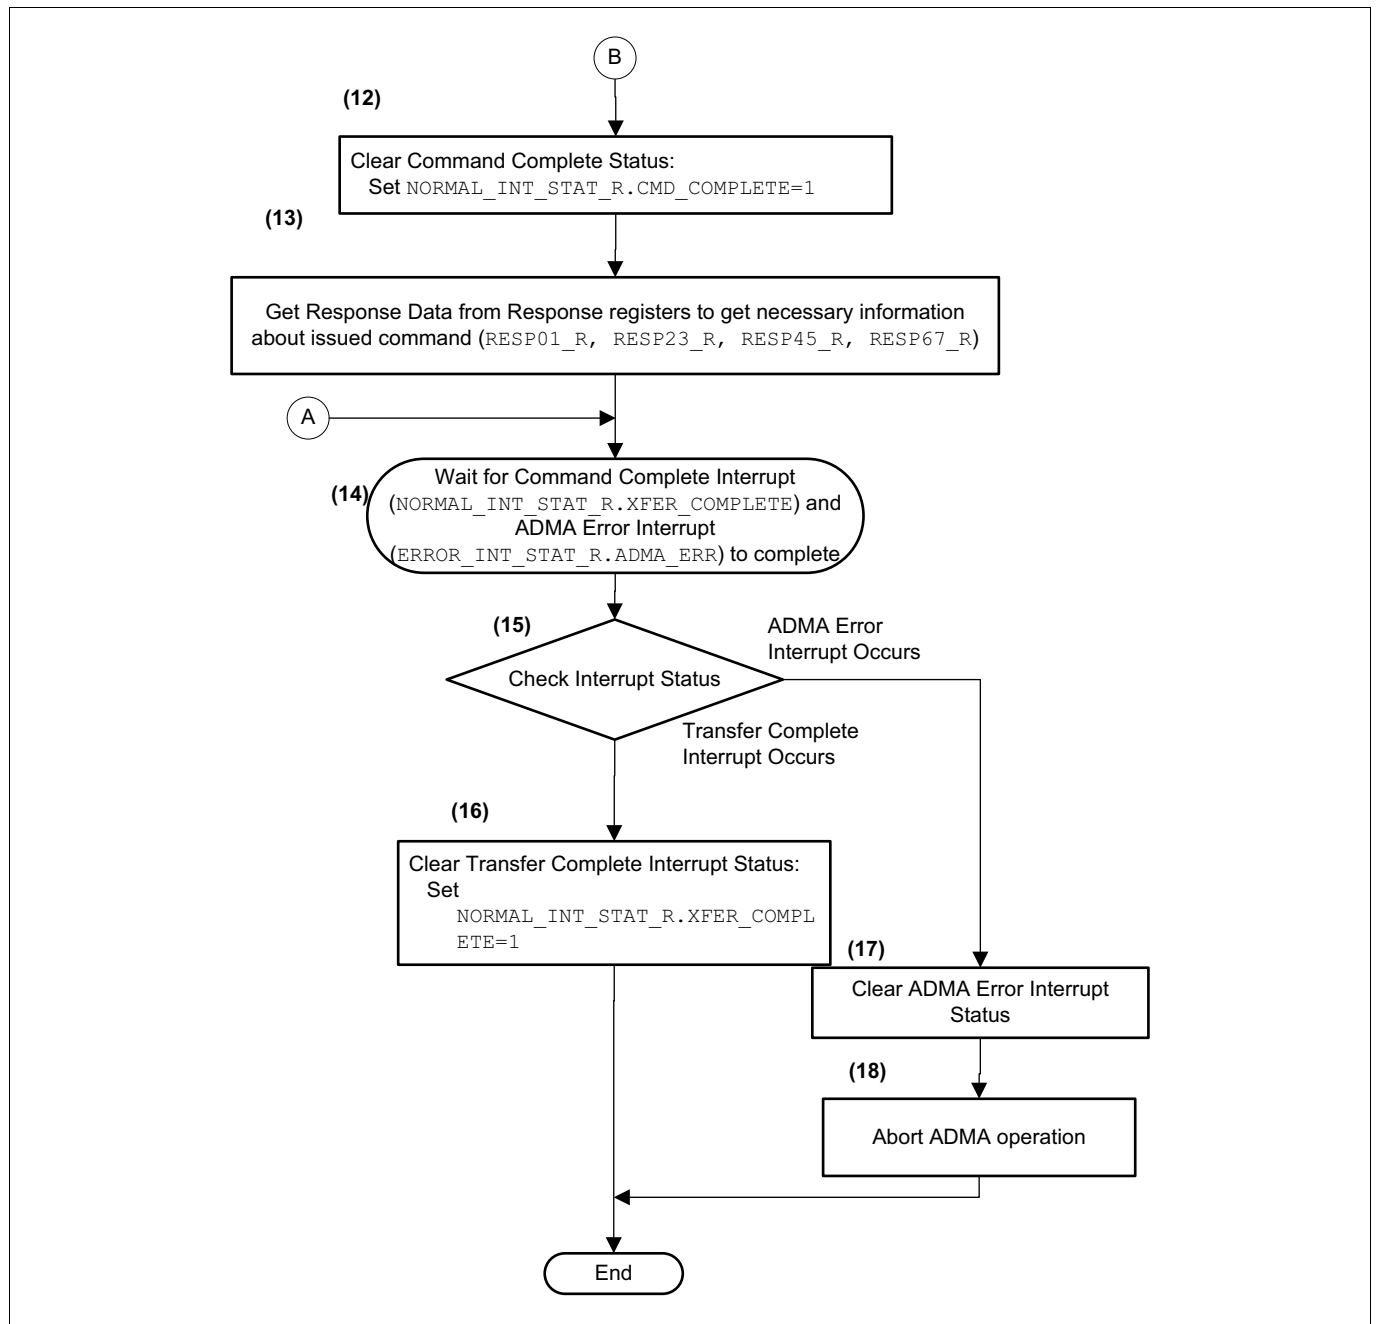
B

(12)

Clear Command Complete Status:
Set NORMAL_INT_STAT_R.CMD_COMPLETE=1

(13)

Get Response Data from Response registers to get necessary information about issued command (RESP01_R, RESP23_R, RESP45_R, RESP67_R)

A

(14)

Wait for Command Complete Interrupt (NORMAL_INT_STAT_R.XFER_COMPLETE) and ADMA Error Interrupt (ERROR_INT_STAT_R.ADMA_ERR) to complete

(15)

Check Interrupt Status

ADMA Error Interrupt Occurs

Transfer Complete Interrupt Occurs

(16)

Clear Transfer Complete Interrupt Status:
Set
NORMAL_INT_STAT_R.XFER_COMPLETE=1

(17)

Clear ADMA Error Interrupt Status

(18)

Abort ADMA operation

End